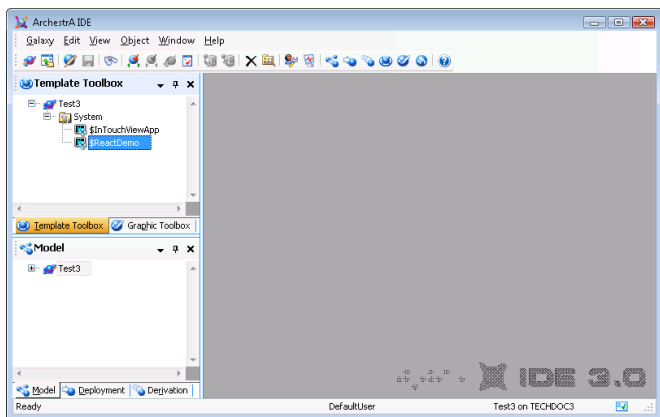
ArchestrA IDE

Galaxy Edit View Object Window Help

Template Toolbox

Test3
System
$InTouchViewApp
$ReactDemo

Template Toolbox Graphic Toolbox

Model

Test3

Model Deployment Derivation

IDE 3.0

Ready DefaultUser Test3 on TECHDOC3